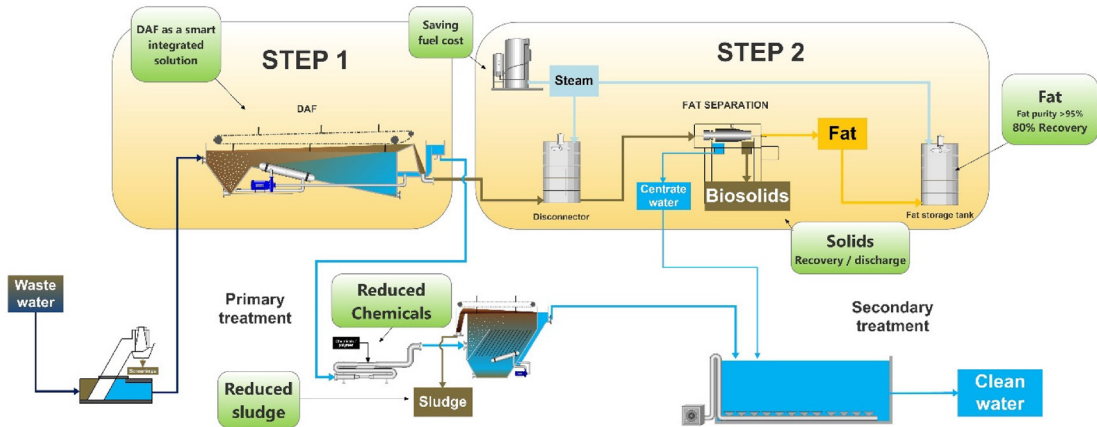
DAF as a smart integrated solution

STEP 1

DAF

Saving fuel cost

STEP 2

Steam

FAT SEPARATION

Fat

Fat
Fat purity >95%
80% Recovery

Disconnector

Centrate water

Biosolids

Fat storage tank

Solids
Recovery / discharge

Waste water

Screenings

Primary treatment

Reduced Chemicals

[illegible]

Reduced sludge

Sludge

Secondary treatment

Clean water